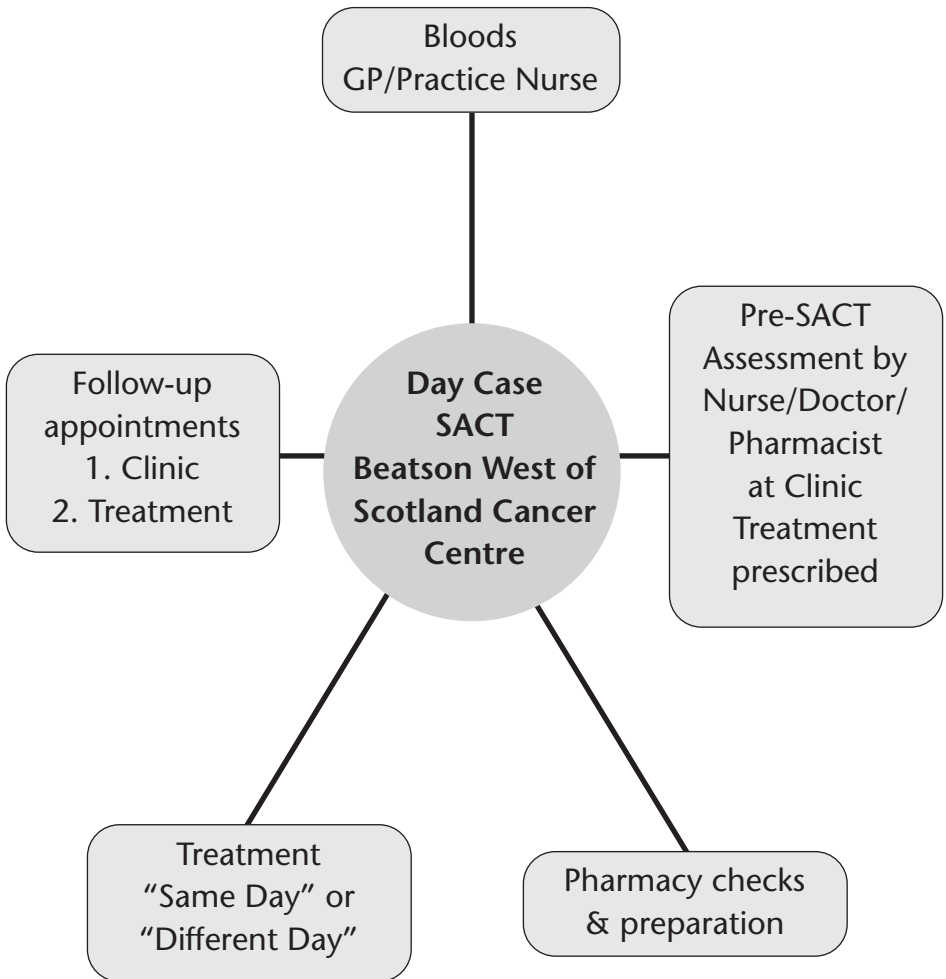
Bloods
GP/Practice Nurse

Follow-up appointments
1. Clinic
2. Treatment

Day Case SACT Beatson West of Scotland Cancer Centre

Pre-SACT Assessment by Nurse/Doctor/ Pharmacist at Clinic Treatment prescribed

Treatment "Same Day" or "Different Day"

Pharmacy checks & preparation